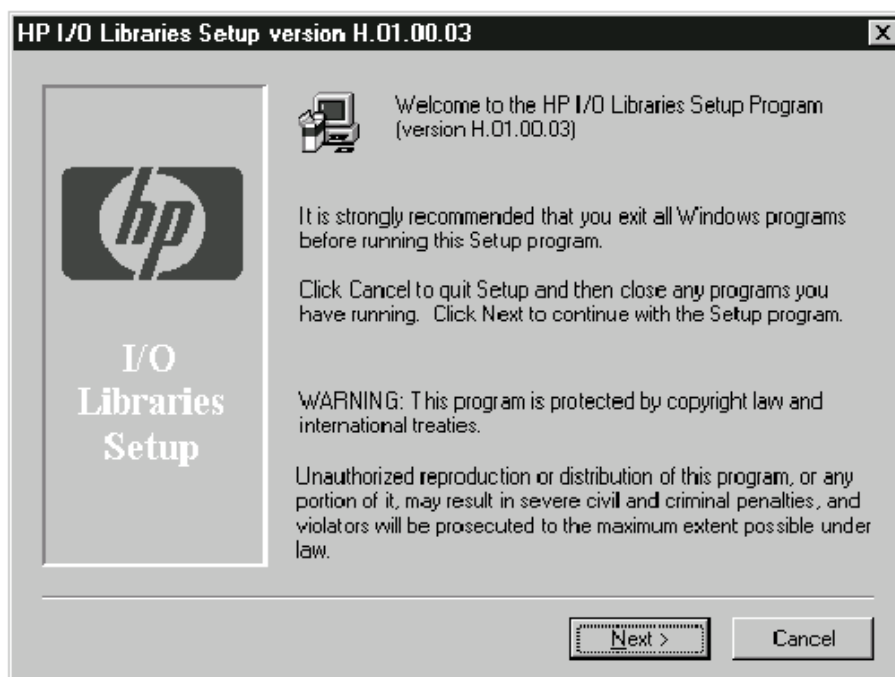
HP I/O Libraries Setup version H.01.00.03

hp

I/O Libraries Setup

Welcome to the HP I/O Libraries Setup Program (version H.01.00.03)

It is strongly recommended that you exit all Windows programs before running this Setup program.

Click Cancel to quit Setup and then close any programs you have running. Click Next to continue with the Setup program.

WARNING: This program is protected by copyright law and international treaties.

Unauthorized reproduction or distribution of this program, or any portion of it, may result in severe civil and criminal penalties, and violators will be prosecuted to the maximum extent possible under law.

Next >

Cancel